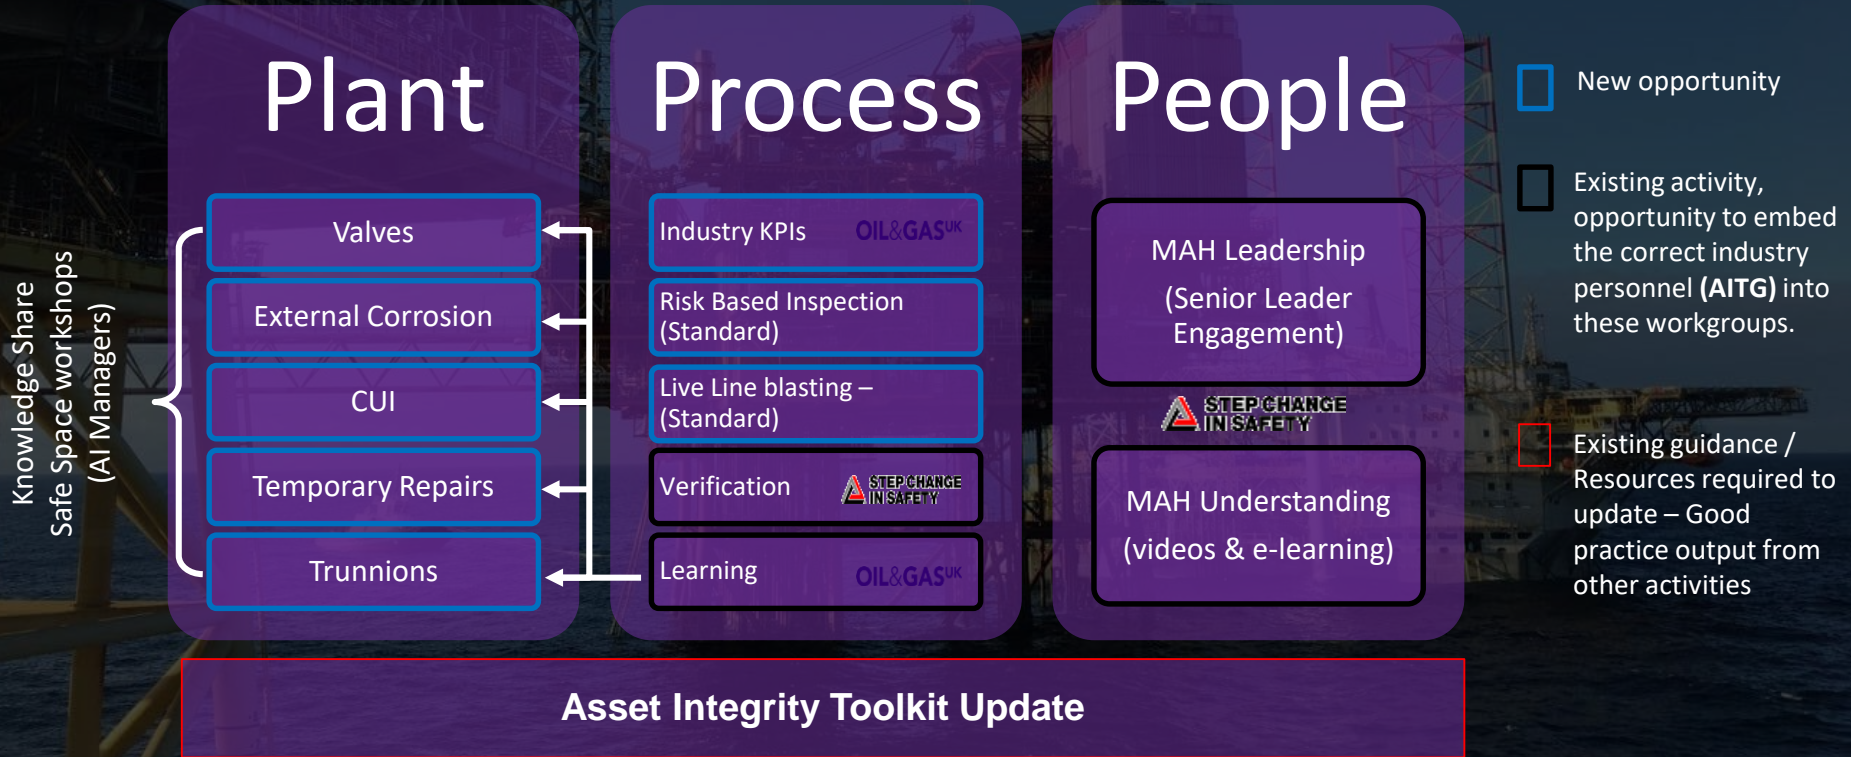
Knowledge Share
Safe Space workshops
(AI Managers)

Plant

Valves

External Corrosion

CUI

Temporary Repairs

Trunnions

Process

Industry KPIs OIL&GAS UK

Risk Based Inspection (Standard)

Live Line blasting – (Standard)

Verification STEP CHANGE IN SAFETY

Learning OIL&GAS UK

People

MAH Leadership
(Senior Leader Engagement)

STEP CHANGE IN SAFETY

MAH Understanding
(videos & e-learning)

New opportunity

Existing activity, opportunity to embed the correct industry personnel **(AITG)** into these workgroups.

Existing guidance / Resources required to update – Good practice output from other activities

Asset Integrity Toolkit Update